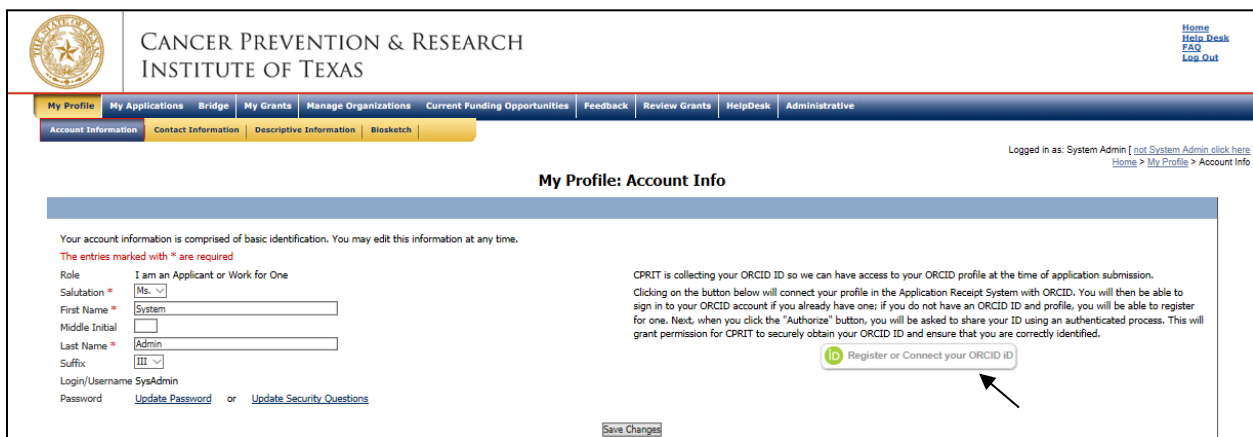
THE STATE OF TEXAS

Cancer Prevention & Research Institute of Texas

Home
Help Desk
FAQ
Log Out

My Profile | My Applications | Bridge | My Grants | Manage Organizations | Current Funding Opportunities | Feedback | Review Grants | HelpDesk | Administrative

Account Information | Contact Information | Descriptive Information | Biosketch

Logged in as: System Admin [ not System Admin click here
Home > My Profile > Account Info

My Profile: Account Info

Your account information is comprised of basic identification. You may edit this information at any time.

The entries marked with * are required

Role I am an Applicant or Work for One
Salutation * Ms.
First Name * System
Middle Initial
Last Name * Admin
Suffix III
Login/Username SysAdmin
Password Update Password or Update Security Questions

CPRIT is collecting your ORCID ID so we can have access to your ORCID profile at the time of application submission.

Clicking on the button below will connect your profile in the Application Receipt System with ORCID. You will then be able to sign in to your ORCID account if you already have one; if you do not have an ORCID ID and profile, you will be able to register for one. Next, when you click the "Authorize" button, you will be asked to share your ID using an authenticated process. This will grant permission for CPRIT to securely obtain your ORCID ID and ensure that you are correctly identified.

iD Register or Connect your ORCID iD

Save Changes